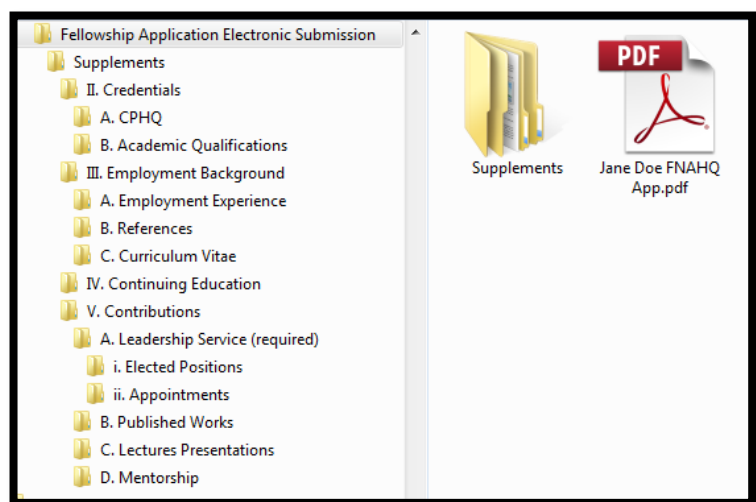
Fellowship Application Electronic Submission
Supplements
II. Credentials
A. CPHQ
B. Academic Qualifications
III. Employment Background
A. Employment Experience
B. References
C. Curriculum Vitae
IV. Continuing Education
V. Contributions
A. Leadership Service (required)
i. Elected Positions
ii. Appointments
B. Published Works
C. Lectures Presentations
D. Mentorship

Supplements

PDF
Jane Doe FNAHQ App.pdf